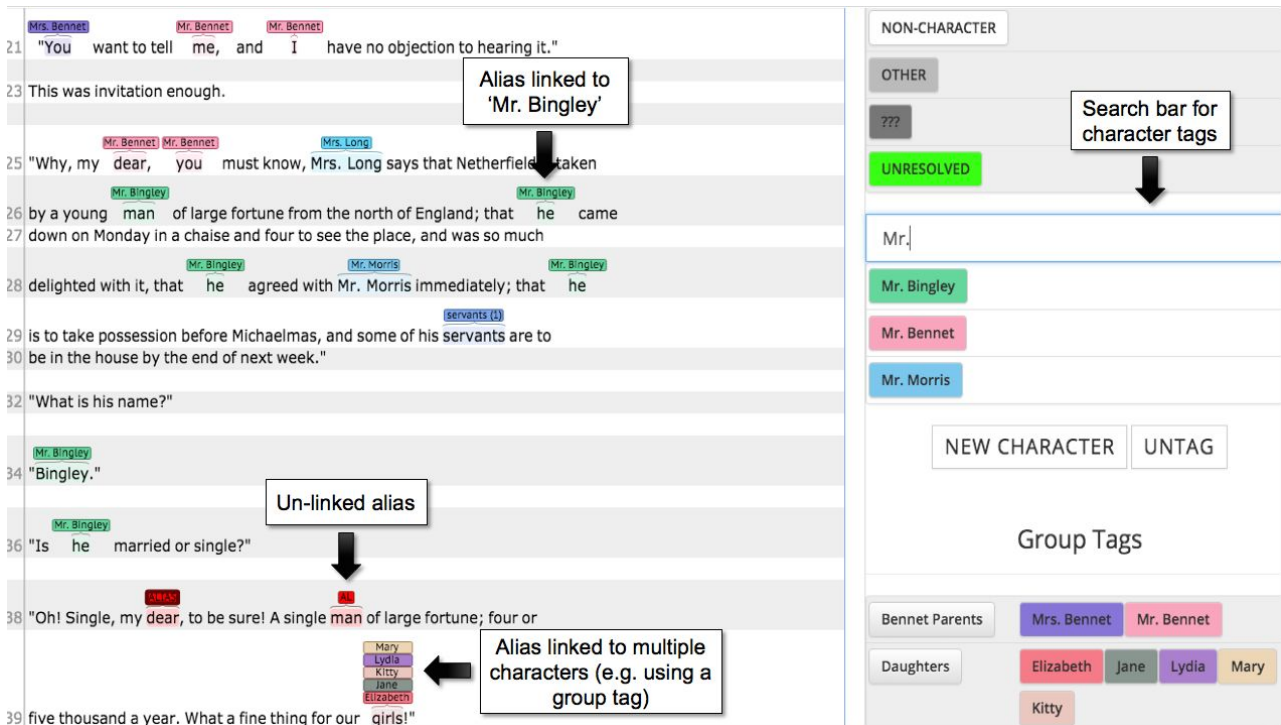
Mrs. Bennet Mr. Bennet Mr. Bennet
21 "You want to tell me, and I have no objection to hearing it."

23 This was invitation enough.

Alias linked to 'Mr. Bingley'

Mr. Bennet Mr. Bennet Mrs. Long
25 "Why, my dear, you must know, Mrs. Long says that Netherfield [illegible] taken

Mr. Bingley Mr. Bingley
26 by a young man of large fortune from the north of England; that he came
27 down on Monday in a chaise and four to see the place, and was so much

Mr. Bingley Mr. Morris Mr. Bingley
28 delighted with it, that he agreed with Mr. Morris immediately; that he

servants (1)
29 is to take possession before Michaelmas, and some of his servants are to
30 be in the house by the end of next week."

32 "What is his name?"

Mr. Bingley
34 "Bingley."

Un-linked alias

Mr. Bingley
36 "Is he married or single?"

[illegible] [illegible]
38 "Oh! Single, my dear, to be sure! A single man of large fortune; four or

Mary
Lydia
Kitty
Jane
Elizabeth

Alias linked to multiple characters (e.g. using a group tag)

39 five thousand a year. What a fine thing for our girls!"

NON-CHARACTER
OTHER
???
UNRESOLVED

Search bar for character tags

Mr.

Mr. Bingley
Mr. Bennet
Mr. Morris

NEW CHARACTER UNTAG

Group Tags

Bennet Parents Mrs. Bennet Mr. Bennet
Daughters Elizabeth Jane Lydia Mary Kitty